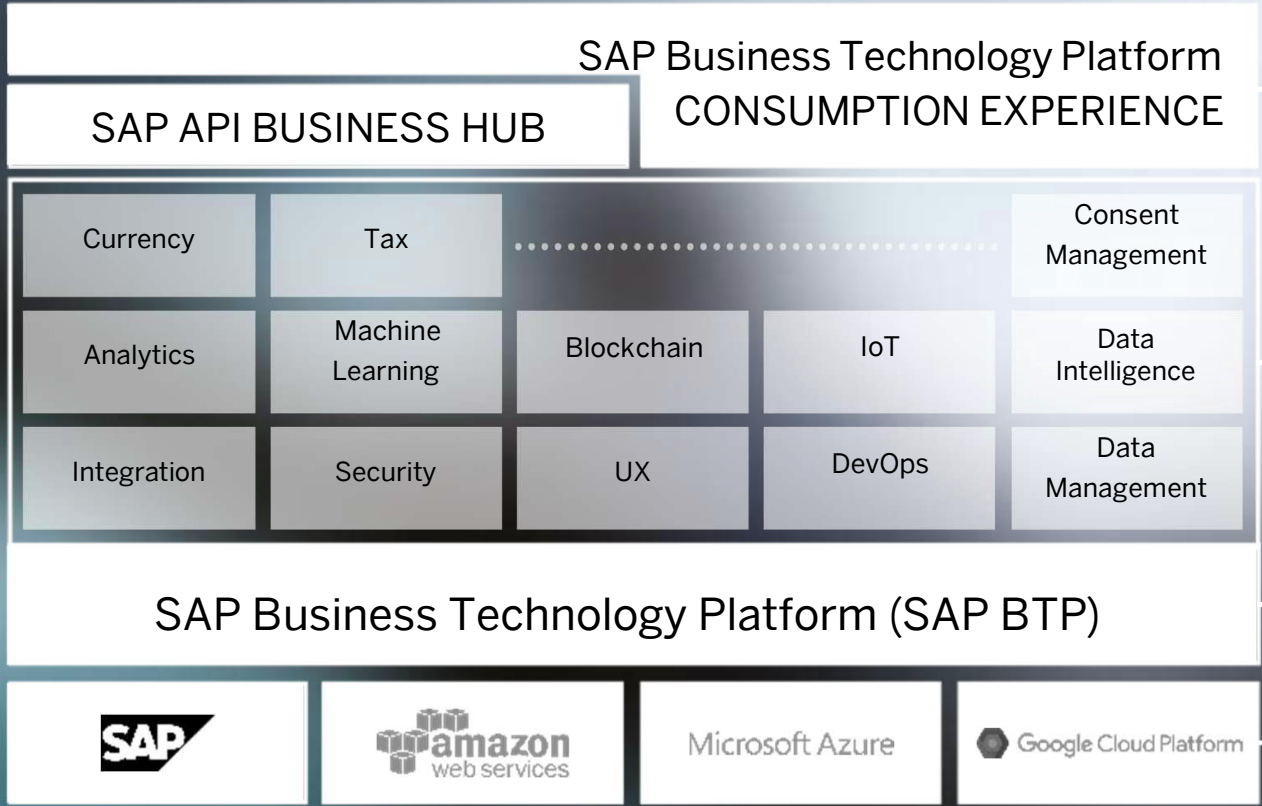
SAP Business Technology Platform
CONSUMPTION EXPERIENCE

SAP API BUSINESS HUB

| Currency | Tax | | | Consent Management |
|---|---|---|---|---|
| Analytics | Machine Learning | Blockchain | IoT | Data Intelligence |
| Integration | Security | UX | DevOps | Data Management |

SAP Business Technology Platform (SAP BTP)

SAP

amazon web services

Microsoft Azure

Google Cloud Platform